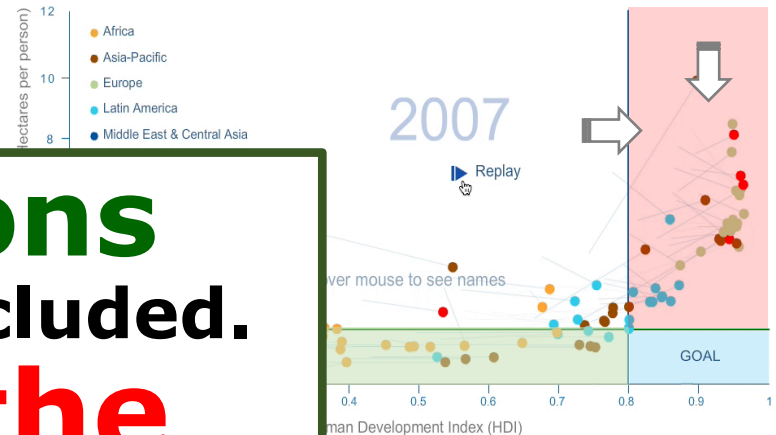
12
10
8
hectares per person)
Africa
Asia-Pacific
Europe
Latin America
Middle East & Central Asia
2007
Replay
ons
cluded.
the
over mouse to see names
GOAL
0.4
0.5
0.6
0.7
0.8
0.9
1
man Development Index (HDI)